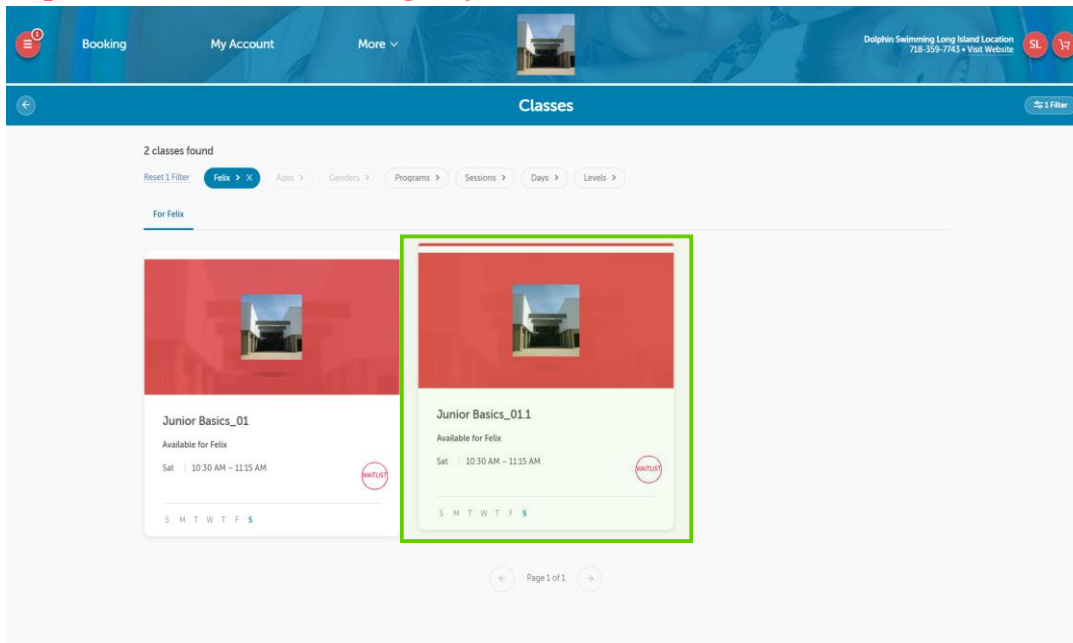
Booking My Account More

Dolphin Swimming Long Island Location
718-359-7743 • Visit Website

SL

Classes

1 Filter

2 classes found

Reset 1 Filter Felix > × Ages > Genders > Programs > Sessions > Days > Levels >

For Felix

Junior Basics_01

Available for Felix

Sat | 10:30 AM – 11:15 AM

WAITLIST

S M T W T F S

Junior Basics_01.1

Available for Felix

Sat | 10:30 AM – 11:15 AM

WAITLIST

S M T W T F S

Page 1 of 1